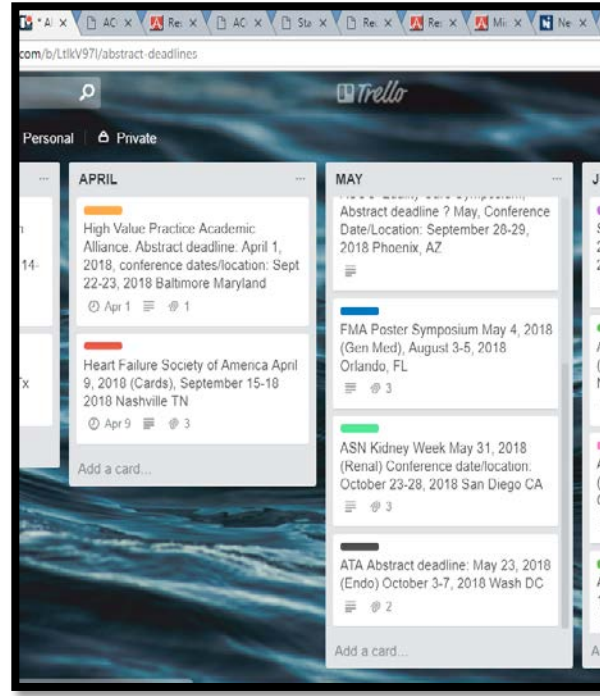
Al × AC × Re × AC × Sta × Re × Re × Mi × Ne ×

com/b/LtlkV97l/abstract-deadlines

Trello

Personal Private

APRIL

High Value Practice Academic Alliance. Abstract deadline: April 1, 2018, conference dates/location: Sept 22-23, 2018 Baltimore Maryland

Apr 1 1

Heart Failure Society of America April 9, 2018 (Cards), September 15-18 2018 Nashville TN

Apr 9 3

Add a card...

MAY

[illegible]

Abstract deadline ? May, Conference Date/Location: September 28-29, 2018 Phoenix, AZ

FMA Poster Symposium May 4, 2018 (Gen Med), August 3-5, 2018 Orlando, FL

3

ASN Kidney Week May 31, 2018 (Renal) Conference date/location: October 23-28, 2018 San Diego CA

3

ATA Abstract deadline: May 23, 2018 (Endo) October 3-7, 2018 Wash DC

2

Add a card...

J

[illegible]

14-

x

A